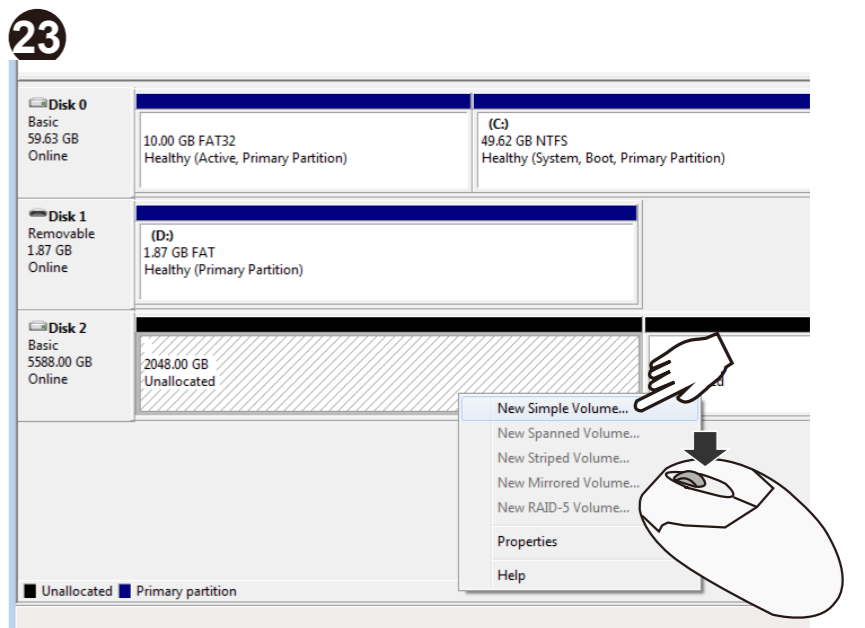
23

Disk 0
Basic
59.63 GB
Online

10.00 GB FAT32
Healthy (Active, Primary Partition)

(C:)
49.62 GB NTFS
Healthy (System, Boot, Primary Partition)

Disk 1
Removable
1.87 GB
Online

(D:)
1.87 GB FAT
Healthy (Primary Partition)

Disk 2
Basic
5588.00 GB
Online

2048.00 GB
Unallocated

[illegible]d

New Simple Volume...
New Spanned Volume...
New Striped Volume...
New Mirrored Volume...
New RAID-5 Volume...
Properties
Help

Unallocated Primary partition